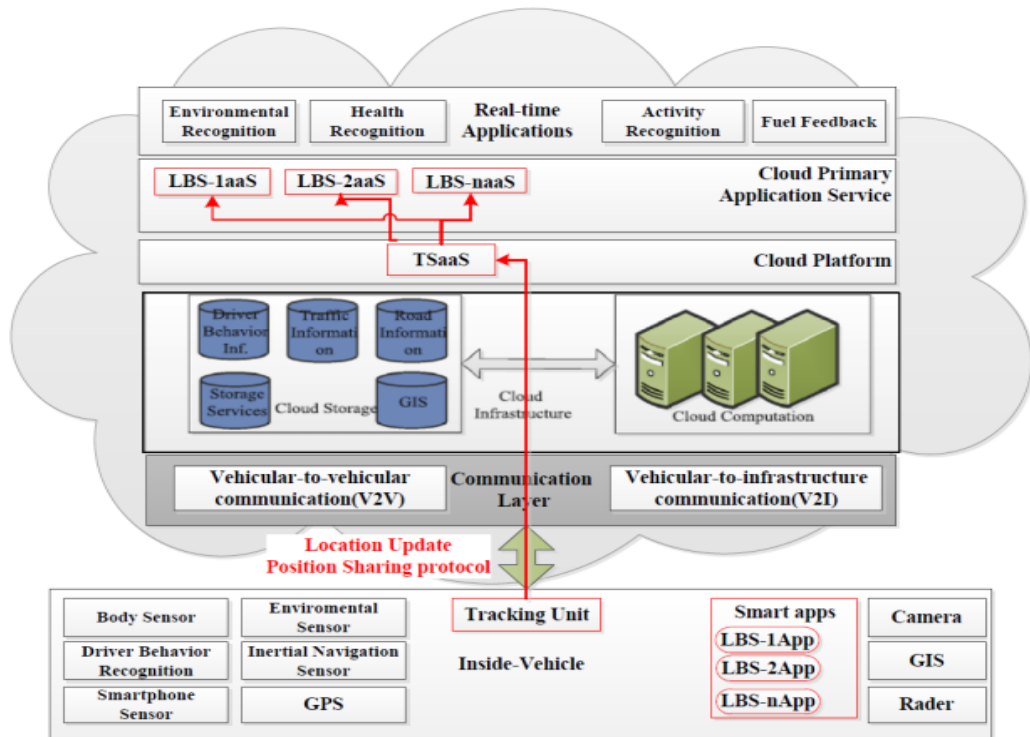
Environmental Recognition

Health Recognition

Real-time Applications

Activity Recognition

Fuel Feedback

LBS-1aaS

LBS-2aaS

LBS-naaS

Cloud Primary Application Service

TSaaS

Cloud Platform

Driver Behavior Inf.

Traffic Information

Road Information

Storage Services

Cloud Storage

GIS

Cloud Infrastructure

Cloud Computation

Vehicular-to-vehicular communication(V2V)

Communication Layer

Vehicular-to-infrastructure communication(V2I)

Location Update
Position Sharing protocol

Body Sensor

Enviromental Sensor

Tracking Unit

Smart apps

Camera

Driver Behavior Recognition

Inertial Navigation Sensor

Inside-Vehicle

LBS-1App

LBS-2App

GIS

Smartphone Sensor

GPS

LBS-nApp

Rader